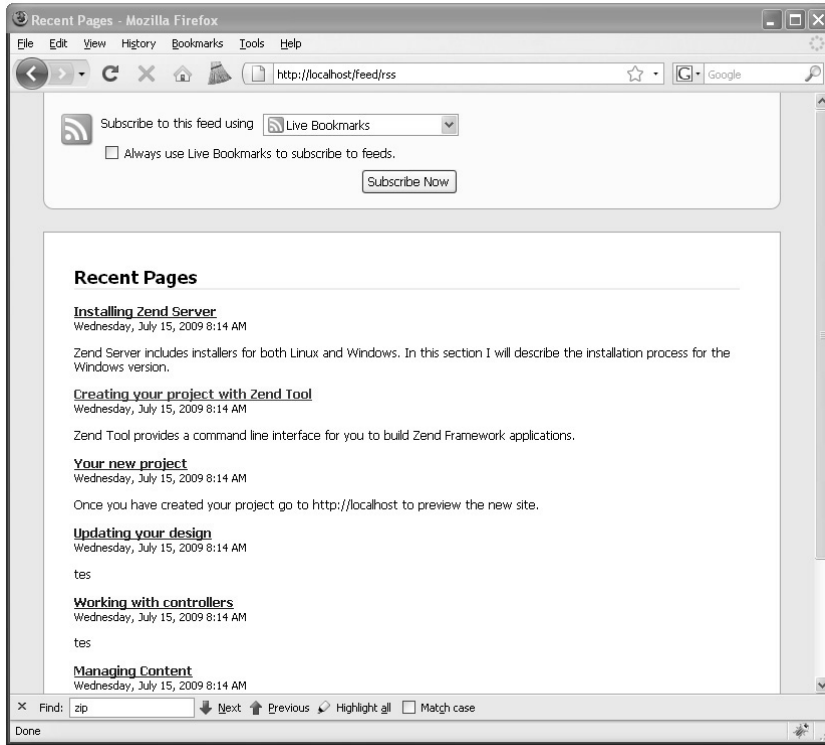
Recent Pages - Mozilla Firefox

File Edit View History Bookmarks Tools Help

http://localhost/feed/rss

Google

Subscribe to this feed using Live Bookmarks

Always use Live Bookmarks to subscribe to feeds.

Subscribe Now

Recent Pages

Installing Zend Server
Wednesday, July 15, 2009 8:14 AM

Zend Server includes installers for both Linux and Windows. In this section I will describe the installation process for the Windows version.

Creating your project with Zend Tool
Wednesday, July 15, 2009 8:14 AM

Zend Tool provides a command line interface for you to build Zend Framework applications.

Your new project
Wednesday, July 15, 2009 8:14 AM

Once you have created your project go to http://localhost to preview the new site.

Updating your design
Wednesday, July 15, 2009 8:14 AM

tes

Working with controllers
Wednesday, July 15, 2009 8:14 AM

tes

Managing Content
Wednesday, July 15, 2009 8:14 AM

Find: zip Next Previous Highlight all Match case

Done